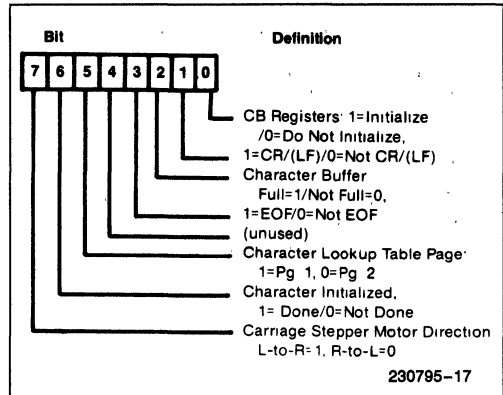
Bit

Definition

7 6 5 4 3 2 1 0

CB Registers 1=Initialize /0=Do Not Initialize,

1=CR/(LF)/0=Not CR/(LF)

Character Buffer Full=1/Not Full=0,

1=EOF/0=Not EOF

(unused)

Character Lookup Table Page 1=Pg 1, 0=Pg 2

Character Initialized, 1= Done/0=Not Done

Carriage Stepper Motor Direction L-to-R=1, R-to-L=0

230795-17